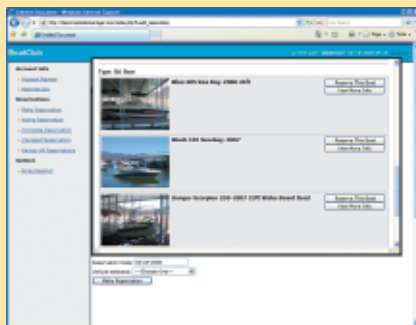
BoatClub

Account Info
Account Review
Membership

Reservations
Make Reservation
Home Reservation
Complete Reservation
Cancelled Reservation
Review All Reservations

Options
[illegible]

Type Of Boat

Blue 2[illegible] Sea Ray 2006 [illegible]
Reserve This Boat
View More Info

Bluefi 185 Sea Ray 2007
Reserve This Boat
View More Info

Bomper Scorpion 220-2007 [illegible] Wake Board Boat
Reserve This Boat
View More Info

Make Reservation